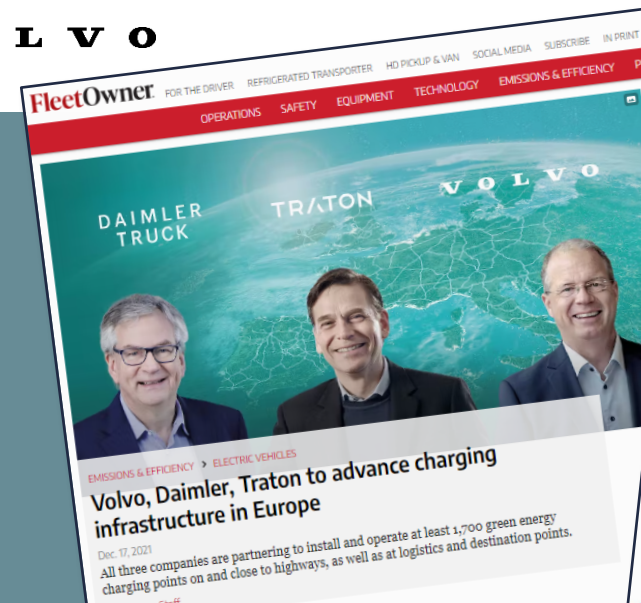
L V O

FleetOwner FOR THE DRIVER REFRIGERATED TRANSPORTER HD PICKUP & VAN SOCIAL MEDIA SUBSCRIBE IN PRINT

OPERATIONS SAFETY EQUIPMENT TECHNOLOGY EMISSIONS & EFFICIENCY P

DAIMLER TRUCK

TRATON

VOLVO

EMISSIONS & EFFICIENCY > ELECTRIC VEHICLES

Volvo, Daimler, Traton to advance charging infrastructure in Europe

Dec. 17, 2021

All three companies are partnering to install and operate at least 1,700 green energy charging points on and close to highways, as well as at logistics and destination points.

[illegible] Staff